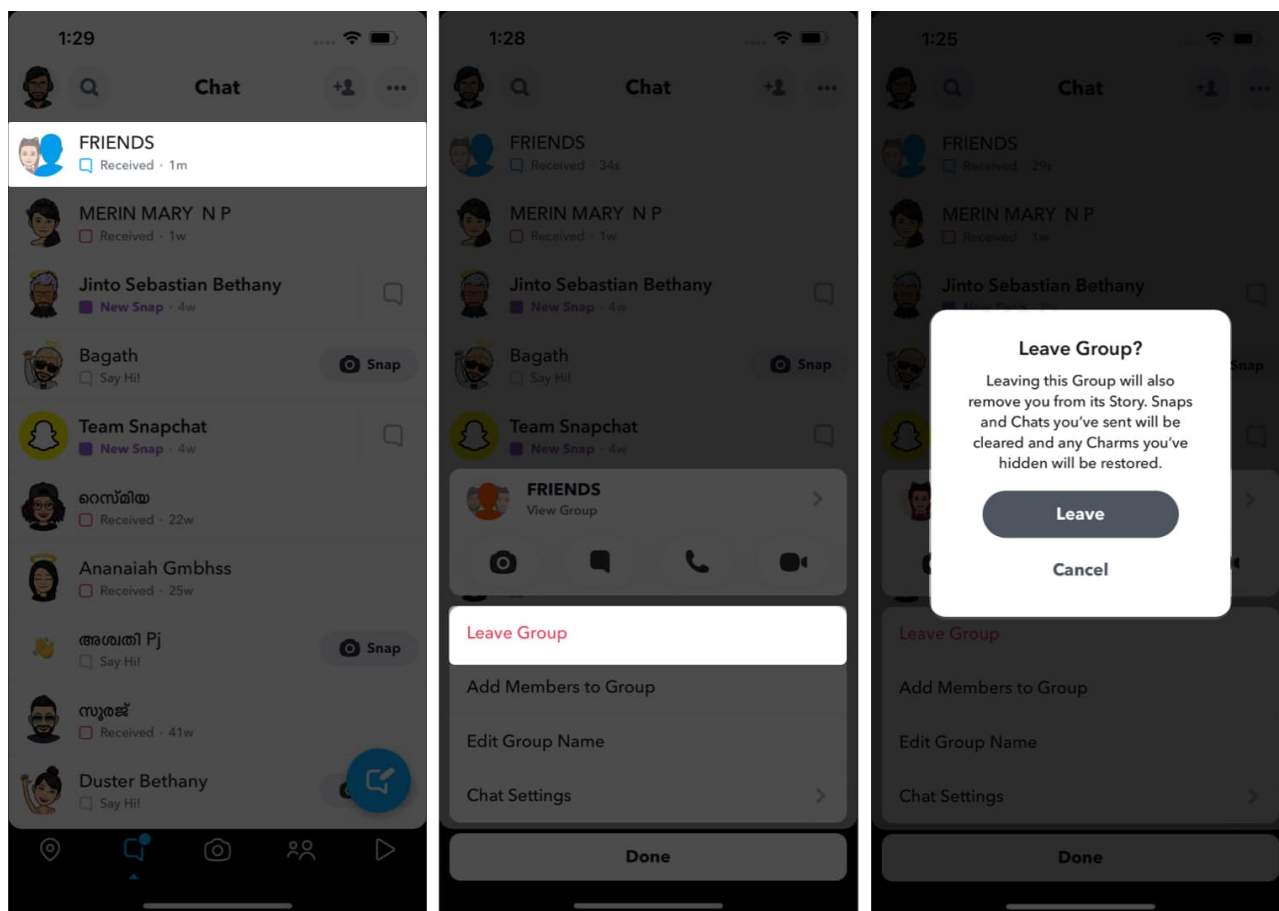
1:29

Chat

FRIENDS
Received · 1m

MERIN MARY N P
Received · 1w

Jinto Sebastian Bethany
New Snap · 4w

Bagath
Say Hi!

Snap

Team Snapchat
New Snap · 4w

റെസ്മിയ
Received · 22w

Ananaiah Gmbhss
Received · 25w

അശ്വതി Pj
Say Hi!

Snap

സുരജ്
Received · 41w

Duster Bethany
Say Hi!

1:28

Chat

FRIENDS
Received · 34s

MERIN MARY N P
Received · 1w

Jinto Sebastian Bethany
New Snap · 4w

Bagath
Say Hi!

Snap

Team Snapchat
New Snap · 4w

FRIENDS
View Group

Leave Group

Add Members to Group

Edit Group Name

Chat Settings

Done

1:25

Chat

FRIENDS
Received · 29s

MERIN MARY N P
Received · 1w

Jinto Sebastian Bethany
New Snap · 4w

Snap

Leave Group?

Leaving this Group will also remove you from its Story. Snaps and Chats you've sent will be cleared and any Charms you've hidden will be restored.

Leave

Cancel

Leave Group

Add Members to Group

Edit Group Name

Chat Settings

Done